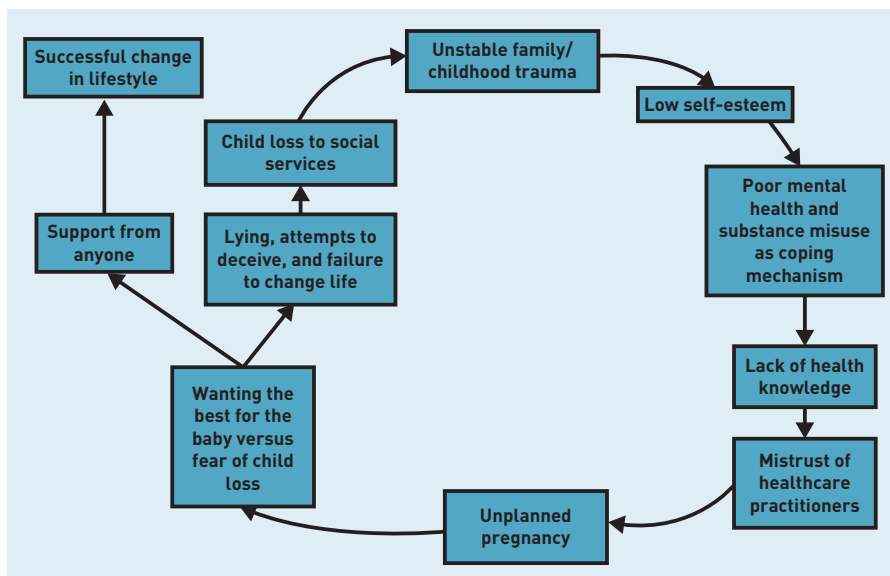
Unstable family/ childhood trauma

Low self-esteem

Poor mental health and substance misuse as coping mechanism

Lack of health knowledge

Mistrust of healthcare practitioners

Unplanned pregnancy

Wanting the best for the baby versus fear of child loss

Lying, attempts to deceive, and failure to change life

Child loss to social services

Support from anyone

Successful change in lifestyle